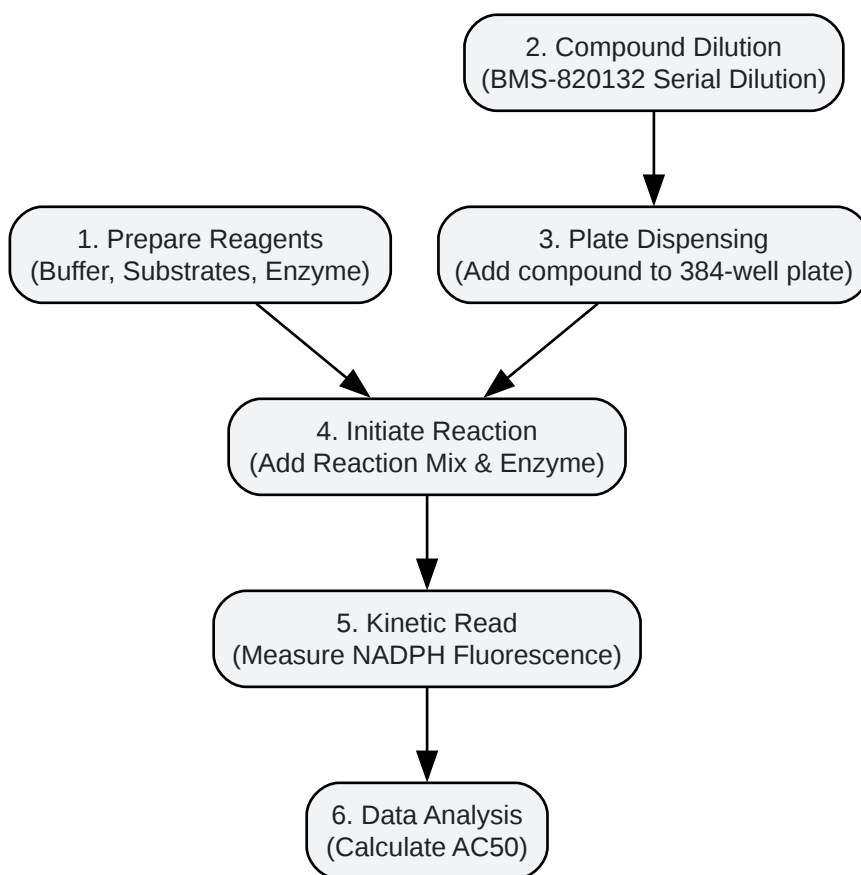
2. Compound Dilution
(BMS-820132 Serial Dilution)

1. Prepare Reagents
(Buffer, Substrates, Enzyme)

3. Plate Dispensing
(Add compound to 384-well plate)

4. Initiate Reaction
(Add Reaction Mix & Enzyme)

5. Kinetic Read
(Measure NADPH Fluorescence)

6. Data Analysis
(Calculate AC50)